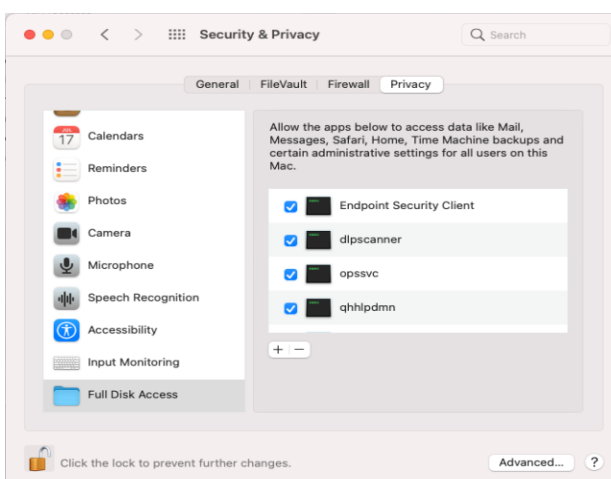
Security & Privacy

Search

General | FileVault | Firewall | Privacy

JUL 17 Calendars

Reminders

Photos

Camera

Microphone

Speech Recognition

Accessibility

Input Monitoring

Full Disk Access

Allow the apps below to access data like Mail, Messages, Safari, Home, Time Machine backups and certain administrative settings for all users on this Mac.

Endpoint Security Client

dlpscanner

opssvc

qhhlpdmn

+ −

Click the lock to prevent further changes.

Advanced...

?